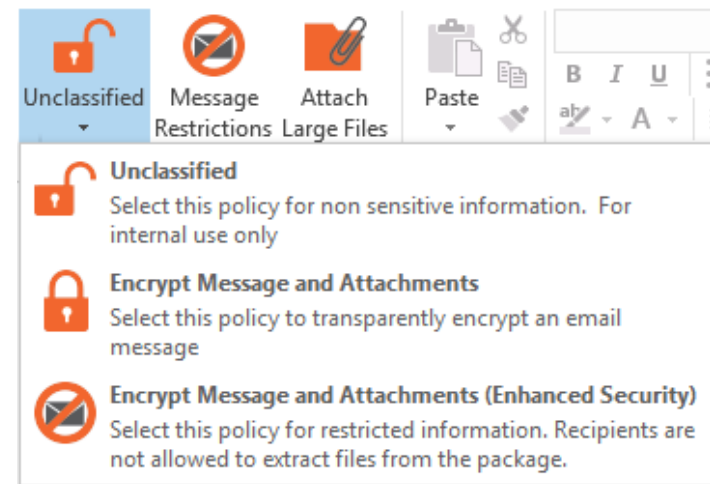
Unclassified
Message Restrictions
Attach Large Files
Paste
B I U
A

Unclassified
Select this policy for non sensitive information. For internal use only

Encrypt Message and Attachments
Select this policy to transparently encrypt an email message

Encrypt Message and Attachments (Enhanced Security)
Select this policy for restricted information. Recipients are not allowed to extract files from the package.